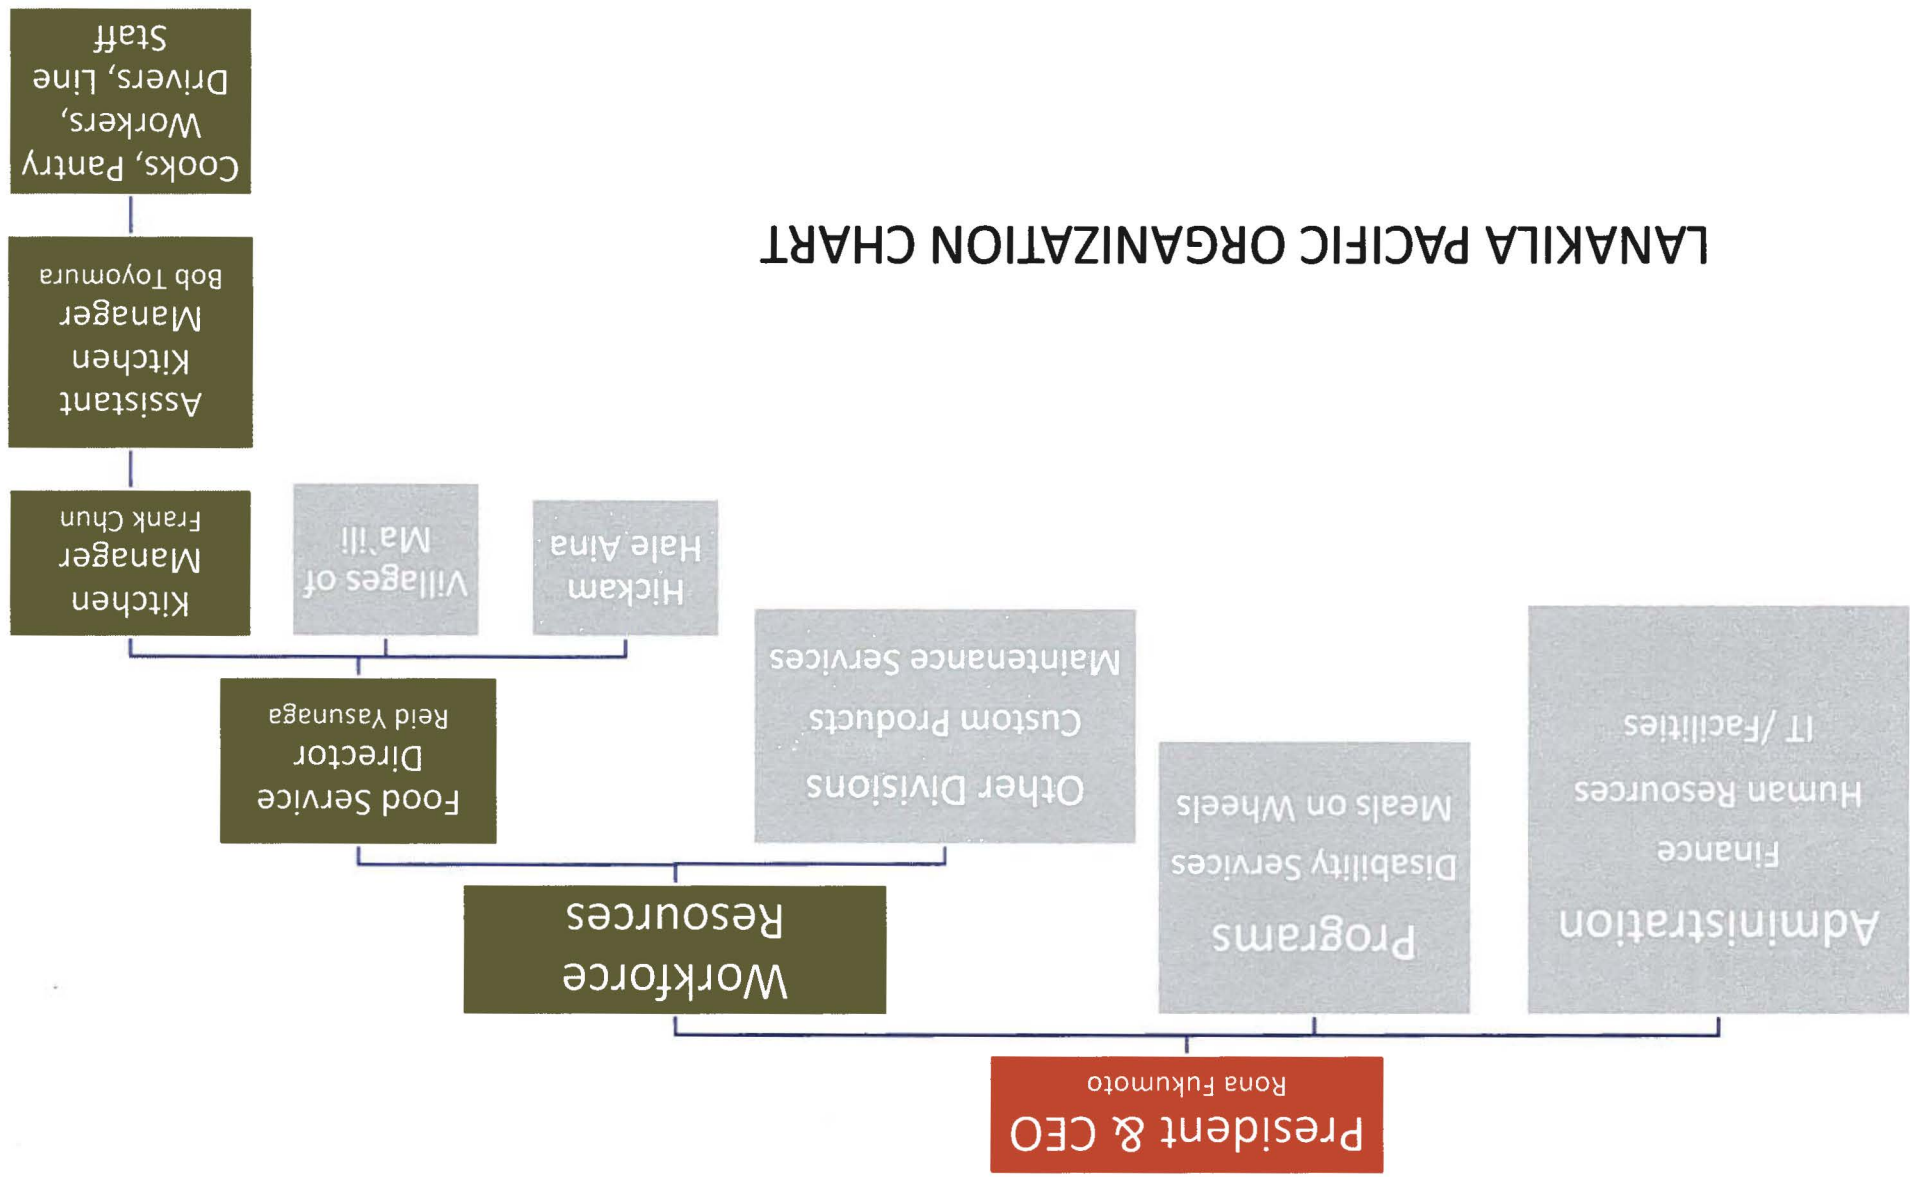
LANAKILA PACIFIC ORGANIZATION CHART

President & CEO
Rona Fukumoto

Administration
Finance
Human Resources
IT /Facilities

Programs
Disability Services
Meals on Wheels

Workforce Resources

Other Divisions
Custom Products
Maintenance Services

Food Service Director
Reid Yasunaga

Hickam Hale Aina

Villages of Ma'ili

Kitchen Manager
Frank Chun

Assistant Kitchen Manager
Bob Toyomura

Cooks, Pantry Workers, Drivers, Line Staff